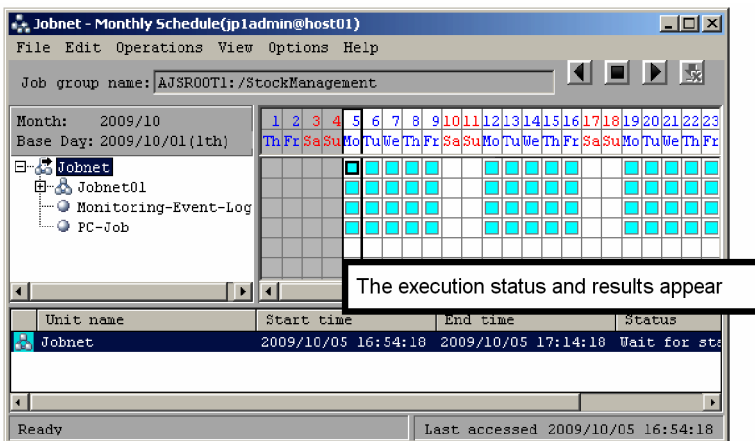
Jobnet - Monthly Schedule(jp1admin@host01)

File Edit Operations View Options Help

Job group name: AJSROOT1:/StockManagement

Month: 2009/10
Base Day: 2009/10/01(1th)

| 1 | 2 | 3 | 4 | 5 | 6 | 7 | 8 | 9 | 10 | 11 | 12 | 13 | 14 | 15 | 16 | 17 | 18 | 19 | 20 | 21 | 22 | 23 |
|---|---|---|---|---|---|---|---|---|---|---|---|---|---|---|---|---|---|---|---|---|---|---|
| Th | Fr | Sa | Su | Mo | Tu | We | Th | Fr | Sa | Su | Mo | Tu | We | Th | Fr | Sa | Su | Mo | Tu | We | Th | Fr |

Jobnet
Jobnet01
Monitoring-Event-Log
PC-Job

The execution status and results appear

| Unit name | Start time | End time | Status |
|---|---|---|---|
| Jobnet | 2009/10/05 16:54:18 | 2009/10/05 17:14:18 | Wait for sta |

Ready
Last accessed 2009/10/05 16:54:18